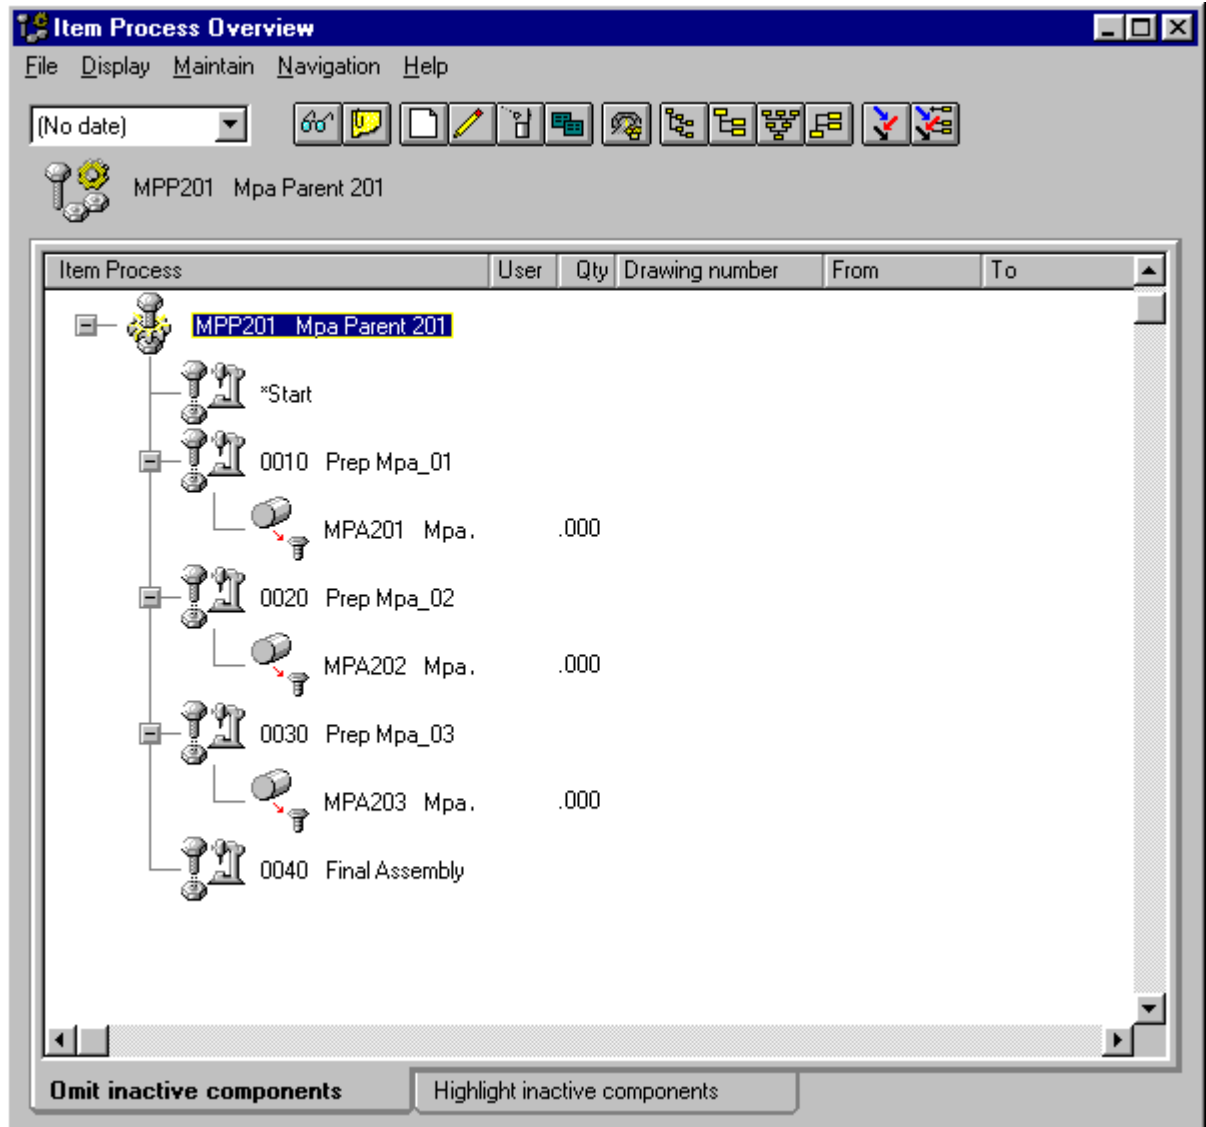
Item Process Overview

File Display Maintain Navigation Help

(No date)

MPP201 Mpa Parent 201

| Item Process | User | Qty | Drawing number | From | To |
|---|---|---|---|---|---|
| MPP201 Mpa Parent 201 | | | | | |
| *Start | | | | | |
| 0010 Prep Mpa_01 | | | | | |
| MPA201 Mpa. | | .000 | | | |
| 0020 Prep Mpa_02 | | | | | |
| MPA202 Mpa. | | .000 | | | |
| 0030 Prep Mpa_03 | | | | | |
| MPA203 Mpa. | | .000 | | | |
| 0040 Final Assembly | | | | | |

Omit inactive components

Highlight inactive components